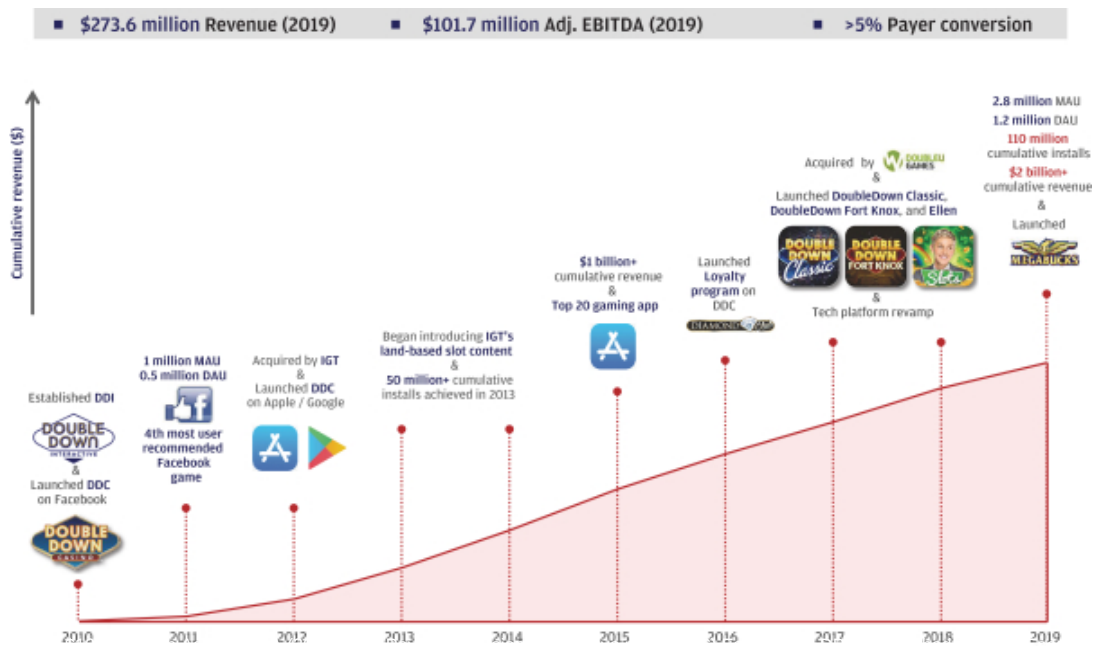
■ $273.6 million Revenue (2019) ■ $101.7 million Adj. EBITDA (2019) ■ >5% Payer conversion

Cumulative revenue ($)

Established DDI

DOUBLE DOWN INTERACTIVE

&
Launched DDC on Facebook

DOUBLE DOWN CASINO

1 million MAU
0.5 million DAU

4th most user recommended Facebook game

Acquired by IGT
&
Launched DDC on Apple / Google

Began introducing IGT's land-based slot content
&
50 million+ cumulative installs achieved in 2013

$1 billion+ cumulative revenue
&
Top 20 gaming app

Launched Loyalty program on DDC

DIAMOND CLUB

Acquired by DOUBLEU GAMES
&
Launched DoubleDown Classic, DoubleDown Fort Knox, and Ellen

DOUBLE DOWN Classic
DOUBLE DOWN FORT KNOX
Slots

&
Tech platform revamp

2.8 million MAU
1.2 million DAU
110 million cumulative installs
$2 billion+ cumulative revenue
&
Launched

MEGABUCKS

2010 2011 2012 2013 2014 2015 2016 2017 2018 2019